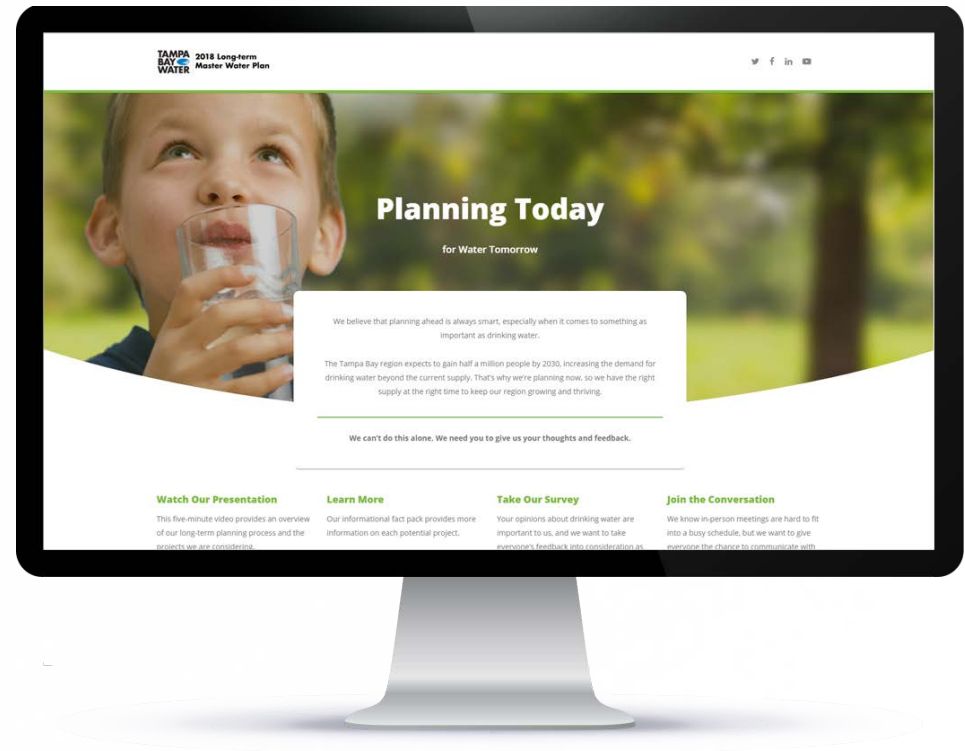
TAMPA BAY WATER 2018 Long-term Master Water Plan

Planning Today

for Water Tomorrow

We believe that planning ahead is always smart, especially when it comes to something as important as drinking water.

The Tampa Bay region expects to gain half a million people by 2030, increasing the demand for drinking water beyond the current supply. That's why we're planning now, so we have the right supply at the right time to keep our region growing and thriving.

We can't do this alone. We need you to give us your thoughts and feedback.

Watch Our Presentation

This five-minute video provides an overview of our long-term planning process and the projects we are considering.

Learn More

Our informational fact pack provides more information on each potential project.

Take Our Survey

Your opinions about drinking water are important to us, and we want to take everyone's feedback into consideration as

Join the Conversation

We know in-person meetings are hard to fit into a busy schedule, but we want to give everyone the chance to communicate with